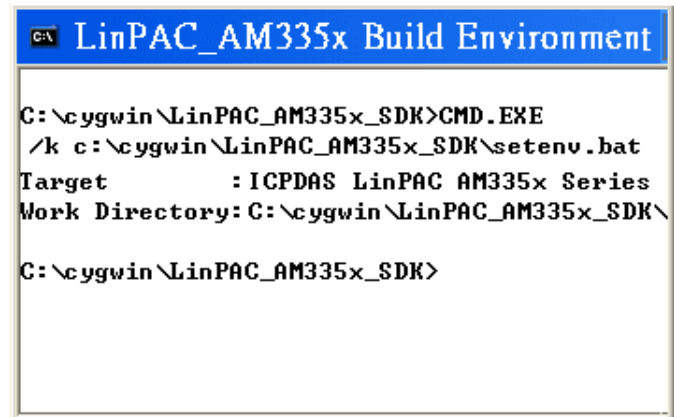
LinPAC_AM335x Build Environment

C:\cygwin\LinPAC_AM335x_SDK>CMD.EXE
/k c:\cygwin\LinPAC_AM335x_SDK\setenv.bat
Target          :ICPDAS LinPAC AM335x Series
Work Directory:C:\cygwin\LinPAC_AM335x_SDK\

C:\cygwin\LinPAC_AM335x_SDK>